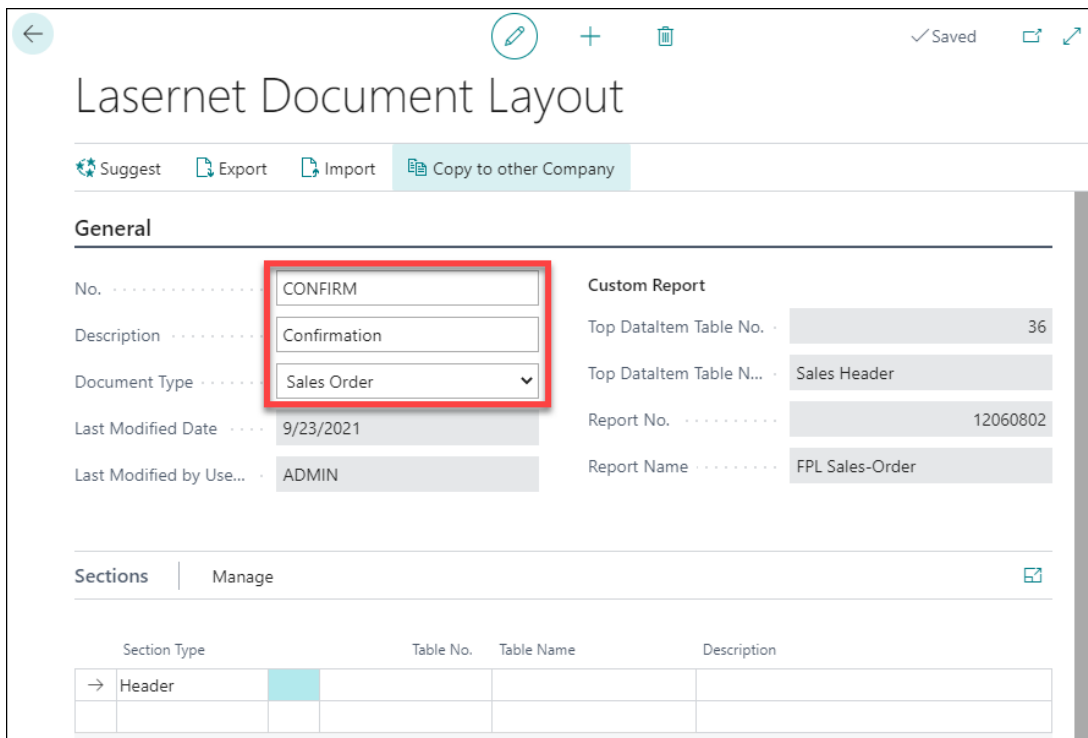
✓Saved

Lasernet Document Layout

Suggest Export Import Copy to other Company

General

No. CONFIRM

Description Confirmation

Document Type Sales Order

Last Modified Date 9/23/2021

Last Modified by Use... ADMIN

Custom Report

Top DataItem Table No. 36

Top DataItem Table N... Sales Header

Report No. 12060802

Report Name FPL Sales-Order

Sections Manage

| Section Type | | Table No. | Table Name | Description |
|---|---|---|---|---|
| → Header | | | | |
| | | | | |